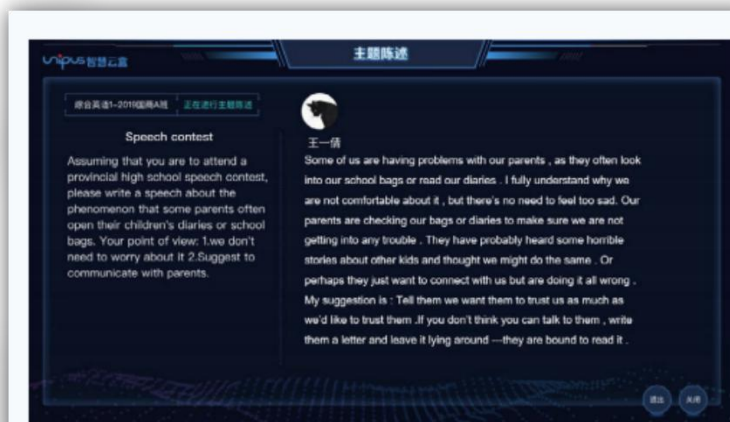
unipus智慧云篇

主题陈述

综合英语1-2019国商A班 正在进行主题陈述

Speech contest

Assuming that you are to attend a provincial high school speech contest, please write a speech about the phenomenon that some parents often open their children's diaries or school bags. Your point of view: 1.we don't need to worry about it 2.Suggest to communicate with parents.

王一倩

Some of us are having problems with our parents , as they often look into our school bags or read our diaries . I fully understand why we are not comfortable about it , but there's no need to feel too sad. Our parents are checking our bags or diaries to make sure we are not getting into any trouble . They have probably heard some horrible stories about other kids and thought we might do the same . Or perhaps they just want to connect with us but are doing it all wrong . My suggestion is : Tell them we want them to trust us as much as we'd like to trust them .If you don't think you can talk to them , write them a letter and leave it lying around —they are bound to read it .

退出 关闭